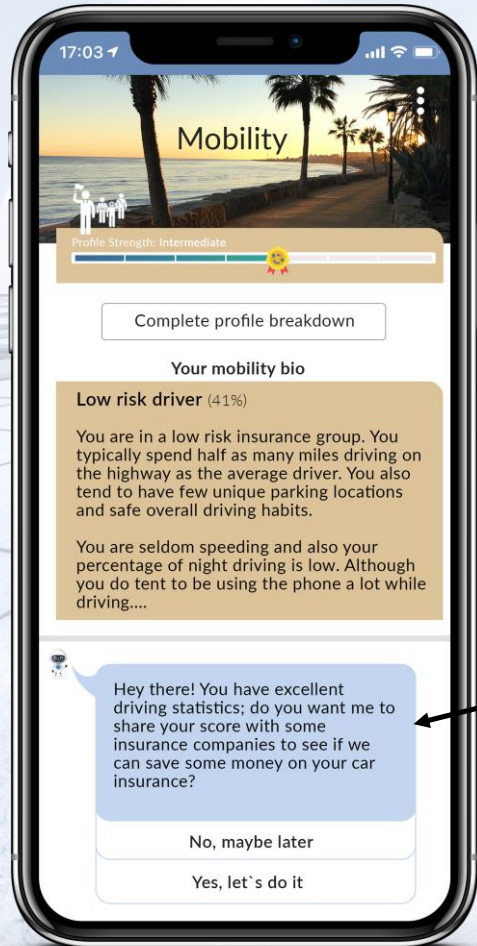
17:03

Mobility

Profile Strength: Intermediate

Complete profile breakdown

Your mobility bio

Low risk driver (41%)

You are in a low risk insurance group. You typically spend half as many miles driving on the highway as the average driver. You also tend to have few unique parking locations and safe overall driving habits.

You are seldom speeding and also your percentage of night driving is low. Although you do tent to be using the phone a lot while driving....

Hey there! You have excellent driving statistics; do you want me to share your score with some insurance companies to see if we can save some money on your car insurance?

No, maybe later

Yes, let`s do it